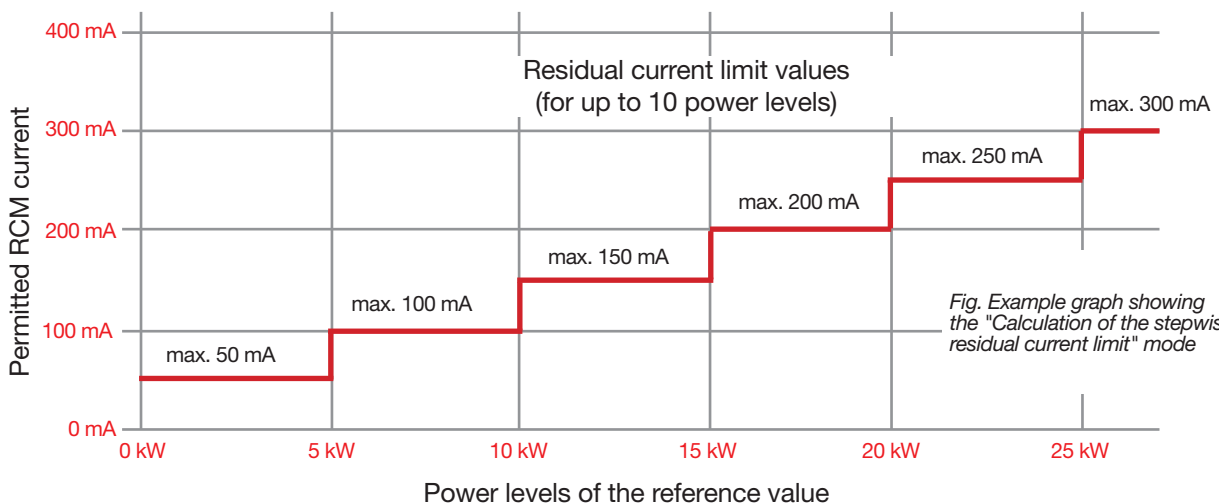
400 mA
300 mA
200 mA
100 mA
0 mA

Permitted RCM current

Residual current limit values (for up to 10 power levels)

max. 300 mA
max. 250 mA
max. 200 mA
max. 150 mA
max. 100 mA
max. 50 mA

Fig. Example graph showing the "Calculation of the stepwis residual current limit" mode

0 kW
5 kW
10 kW
15 kW
20 kW
25 kW

Power levels of the reference value